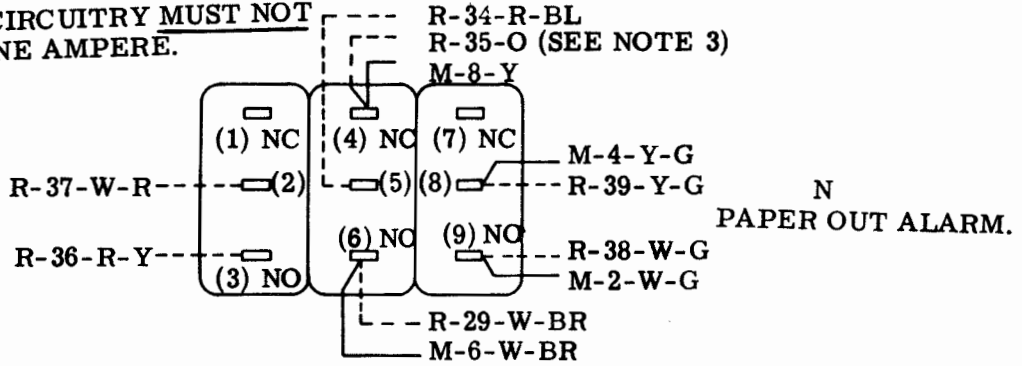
CIRCUITRY MUST NOT
NE AMPERE.

R-34-R-BL
R-35-O (SEE NOTE 3)
M-8-Y

(1) NC
(4) NC
(7) NC
M-4-Y-G
R-37-W-R
(2)
(5)
(8)
R-39-Y-G
N
PAPER OUT ALARM.
R-36-R-Y
(6) NO
(9) NO
R-38-W-G
(3) NO
M-2-W-G
R-29-W-BR
M-6-W-BR